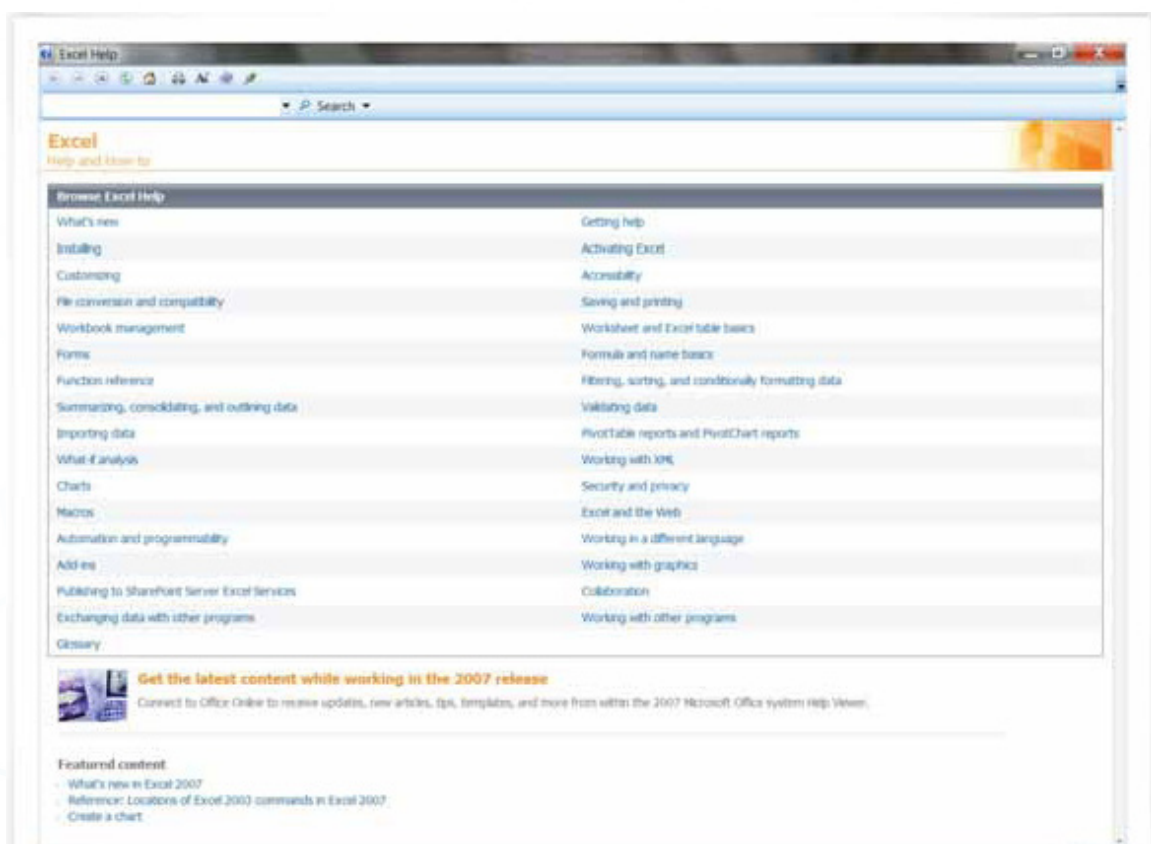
Excel Help

Search

Excel
Help and How-to

Browse Excel Help

| | |
|---|---|
| What's new | Getting help |
| Installing | Activating Excel |
| Customizing | Accessibility |
| File conversion and compatibility | Saving and printing |
| Workbook management | Worksheet and Excel table basics |
| Forms | Formula and name basics |
| Function reference | Filtering, sorting, and conditionally formatting data |
| Summarizing, consolidating, and outlining data | Validating data |
| Importing data | PivotTable reports and PivotChart reports |
| What-if analysis | Working with XML |
| Charts | Security and privacy |
| Macros | Excel and the Web |
| Automation and programmability | Working in a different language |
| Add-ins | Working with graphics |
| Publishing to SharePoint Server Excel Services | Collaboration |
| Exchanging data with other programs | Working with other programs |
| Glossary | |

Get the latest content while working in the 2007 release
Connect to Office Online to receive updates, new articles, tips, templates, and more from within the 2007 Microsoft Office system Help Viewer.

Featured content
What's new in Excel 2007
Reference: Locations of Excel 2003 commands in Excel 2007
Create a chart